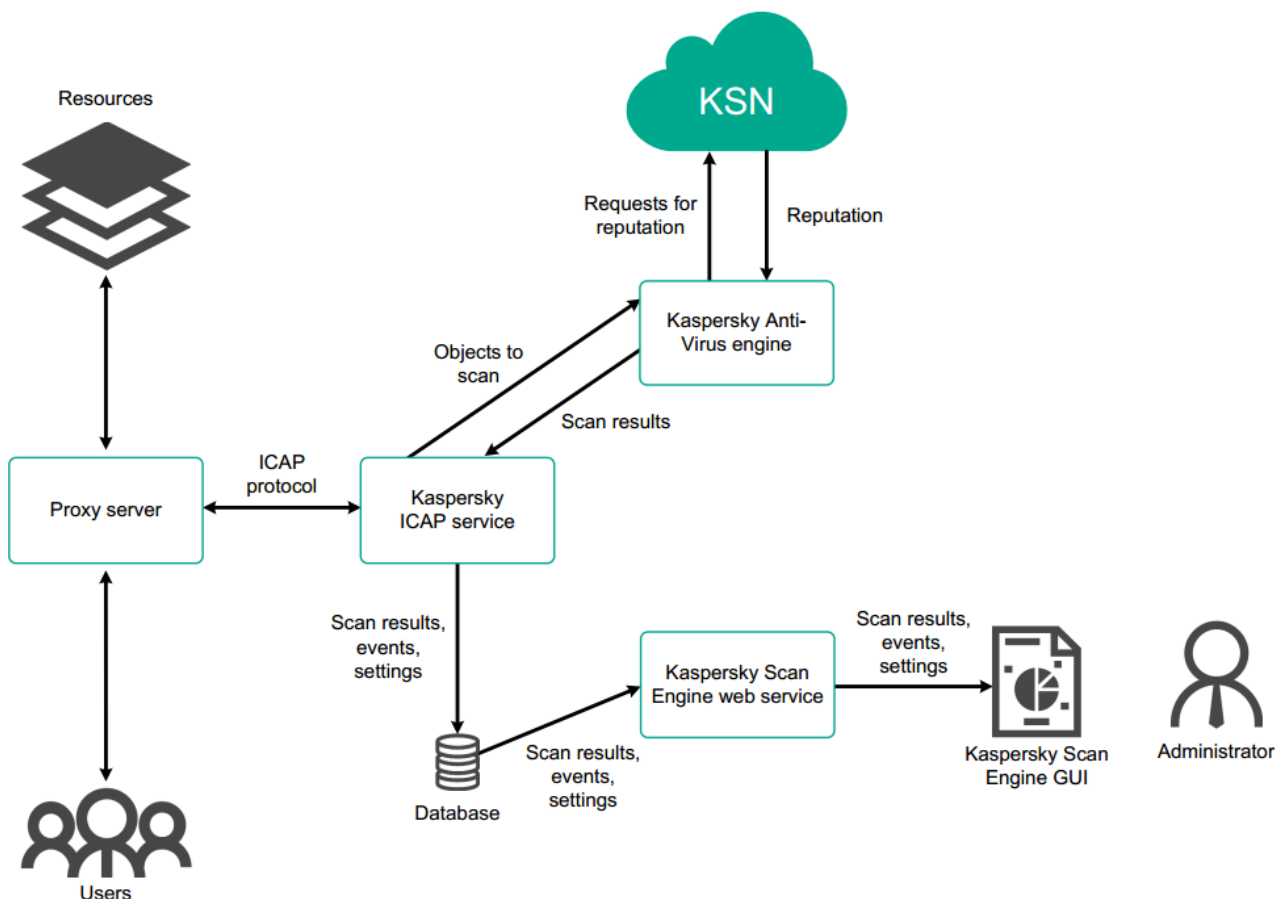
Resources

KSN

Requests for reputation

Reputation

Kaspersky Anti-Virus engine

Objects to scan

Scan results

ICAP protocol

Proxy server

Kaspersky ICAP service

Scan results, events, settings

Kaspersky Scan Engine web service

Scan results, events, settings

Kaspersky Scan Engine GUI

Administrator

Database

Scan results, events, settings

Users